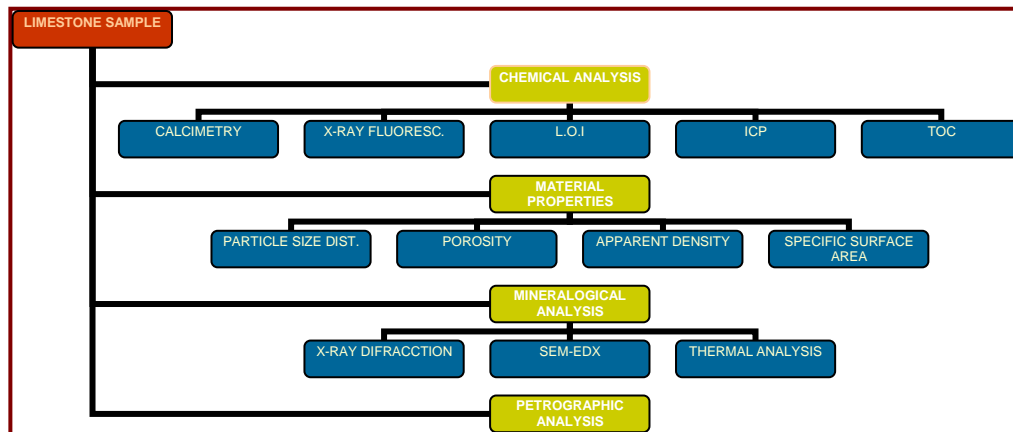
LIMESTONE SAMPLE

CHEMICAL ANALYSIS

CALCIMETRY

X-RAY FLUORESC.

L.O.I

ICP

TOC

MATERIAL PROPERTIES

PARTICLE SIZE DIST.

POROSITY

APPARENT DENSITY

SPECIFIC SURFACE AREA

MINERALOGICAL ANALYSIS

X-RAY DIFRACCTION

SEM-EDX

THERMAL ANALYSIS

PETROGRAPHIC ANALYSIS